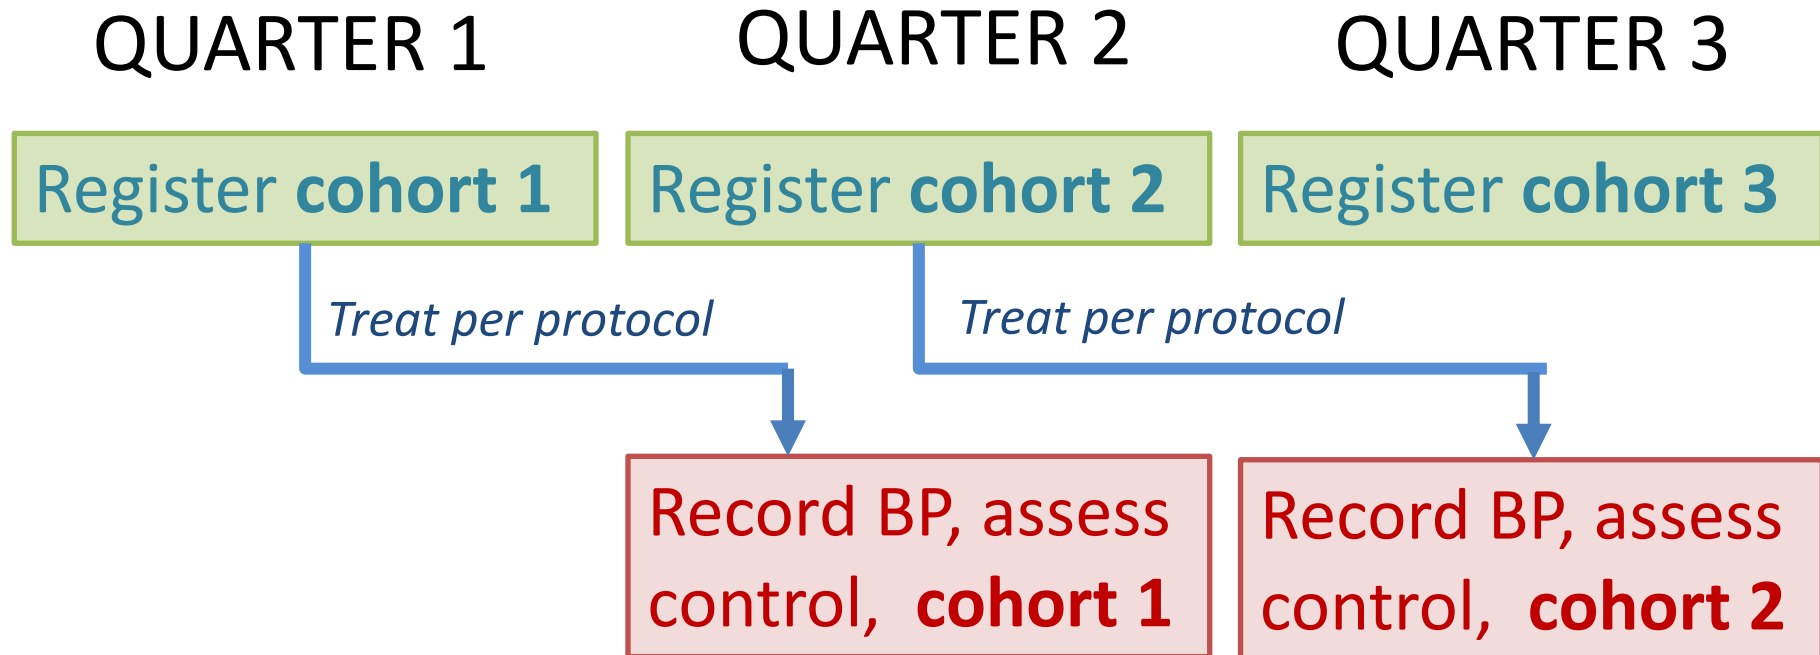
QUARTER 1

QUARTER 2

QUARTER 3

Register cohort 1

Register cohort 2

Register cohort 3

Treat per protocol

Treat per protocol

Record BP, assess control, cohort 1

Record BP, assess control, cohort 2